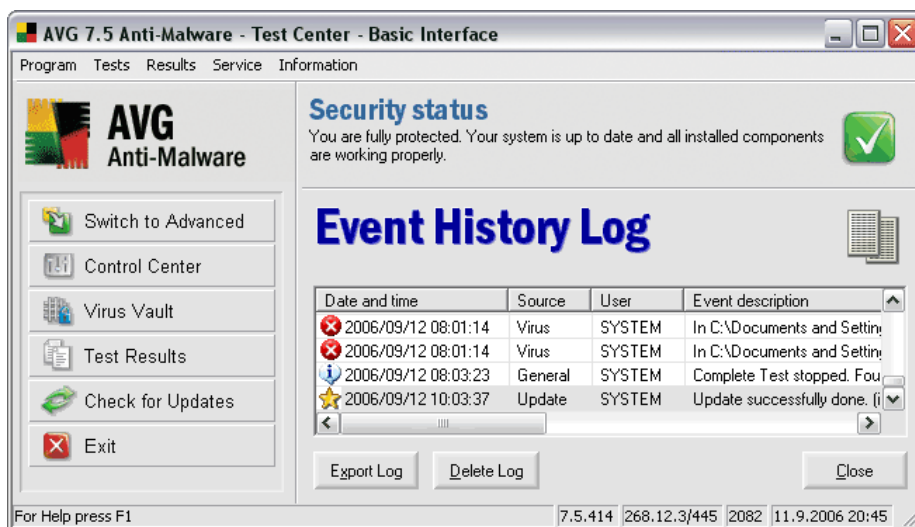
AVG 7.5 Anti-Malware - Test Center - Basic Interface

Program Tests Results Service Information

AVG
Anti-Malware

Switch to Advanced
Control Center
Virus Vault
Test Results
Check for Updates
Exit

Security status
You are fully protected. Your system is up to date and all installed components are working properly.

Event History Log

| Date and time | Source | User | Event description |
|---|---|---|---|
| 2006/09/12 08:01:14 | Virus | SYSTEM | In C:\Documents and Settin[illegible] |
| 2006/09/12 08:01:14 | Virus | SYSTEM | In C:\Documents and Settin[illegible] |
| 2006/09/12 08:03:23 | General | SYSTEM | Complete Test stopped. Fou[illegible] |
| 2006/09/12 10:03:37 | Update | SYSTEM | Update successfully done. (i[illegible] |

Export Log Delete Log Close

For Help press F1 7.5.414 268.12.3/445 2082 11.9.2006 20:45